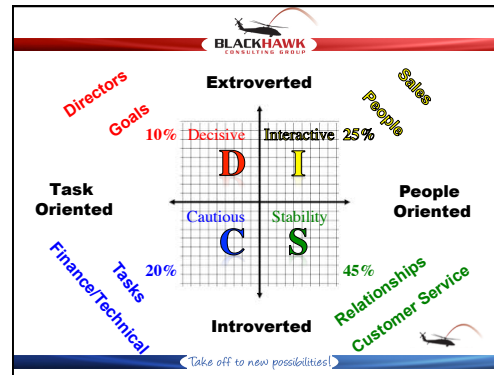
BLACKHAWK
CONSULTING GROUP

Directors
Goals

Extroverted

Sales
People

10% Decisive
D

Interactive 25%
I

Task Oriented

People Oriented

Cautious
C

Stability
S

20%

45%

Finance/Technical
Tasks

Introverted

Relationships
Customer Service

Take off to new possibilities!